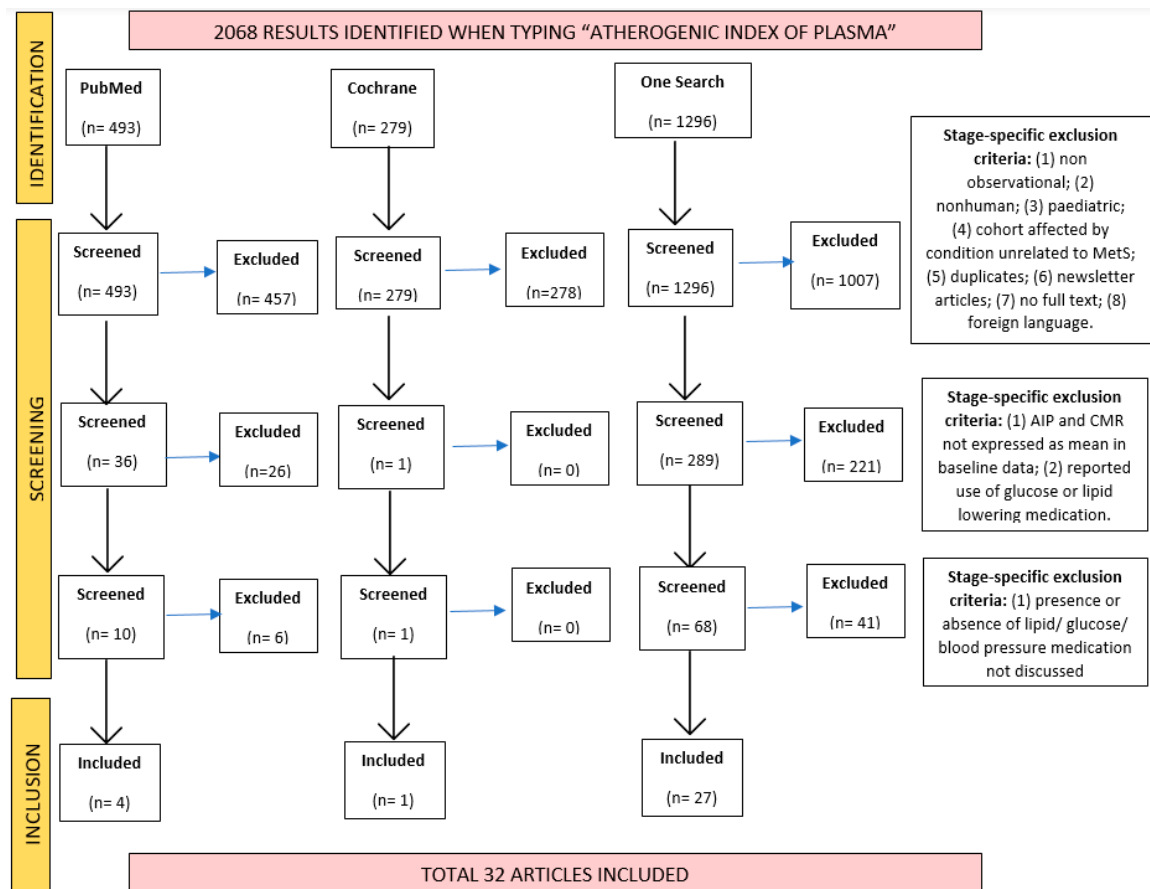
2068 RESULTS IDENTIFIED WHEN TYPING “ATHEROGENIC INDEX OF PLASMA”

IDENTIFICATION

PubMed
(n= 493)

Cochrane
(n= 279)

One Search
(n= 1296)

Stage-specific exclusion criteria: (1) non observational; (2) nonhuman; (3) paediatric; (4) cohort affected by condition unrelated to MetS; (5) duplicates; (6) newsletter articles; (7) no full text; (8) foreign language.

SCREENING

Screened
(n= 493)

Excluded
(n= 457)

Screened
(n= 279)

Excluded
(n=278)

Screened
(n= 1296)

Excluded
(n= 1007)

Stage-specific exclusion criteria: (1) AIP and CMR not expressed as mean in baseline data; (2) reported use of glucose or lipid lowering medication.

Screened
(n= 36)

Excluded
(n=26)

Screened
(n= 1)

Excluded
(n= 0)

Screened
(n= 289)

Excluded
(n= 221)

Stage-specific exclusion criteria: (1) presence or absence of lipid/ glucose/ blood pressure medication not discussed

Screened
(n= 10)

Excluded
(n= 6)

Screened
(n= 1)

Excluded
(n= 0)

Screened
(n= 68)

Excluded
(n= 41)

INCLUSION

Included
(n= 4)

Included
(n= 1)

Included
(n= 27)

TOTAL 32 ARTICLES INCLUDED